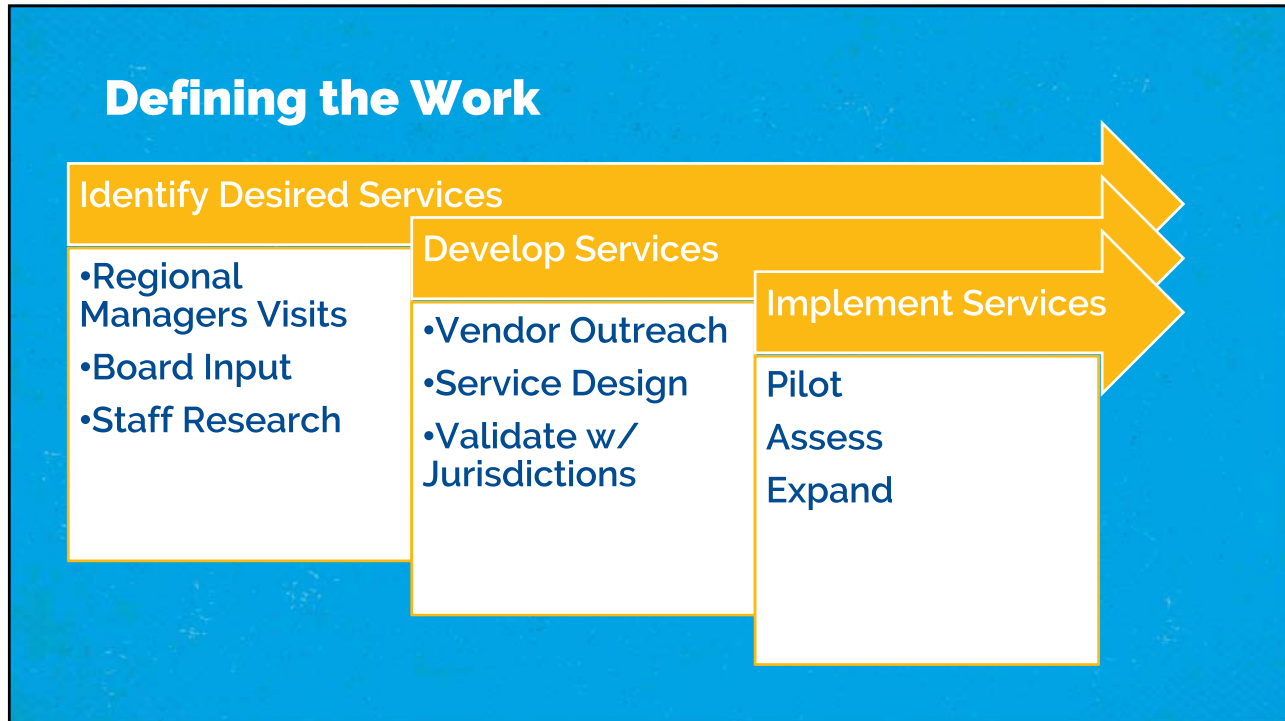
Defining the Work

Identify Desired Services

•Regional Managers Visits
•Board Input
•Staff Research

Develop Services

•Vendor Outreach
•Service Design
•Validate w/ Jurisdictions

Implement Services

Pilot
Assess
Expand